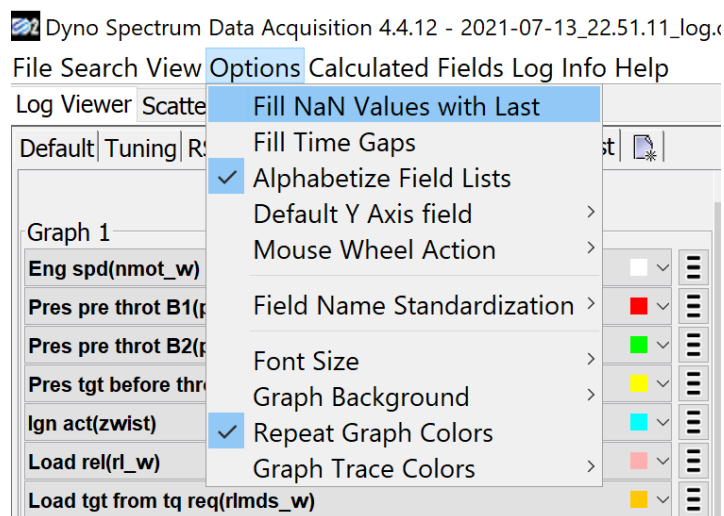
Dyno Spectrum Data Acquisition 4.4.12 - 2021-07-13_22.51.11_log.c

File Search View Options Calculated Fields Log Info Help

Log Viewer Scatte

Default Tuning RS st

Graph 1

Eng spd(nmot_w)

Pres pre throt B1(p

Pres pre throt B2(p

Pres tgt before thr

Ign act(zwist)

Load rel(rl_w)

Load tgt from tq req(rlmds_w)

Fill NaN Values with Last
Fill Time Gaps
Alphabetize Field Lists
Default Y Axis field
Mouse Wheel Action
Field Name Standardization
Font Size
Graph Background
Repeat Graph Colors
Graph Trace Colors